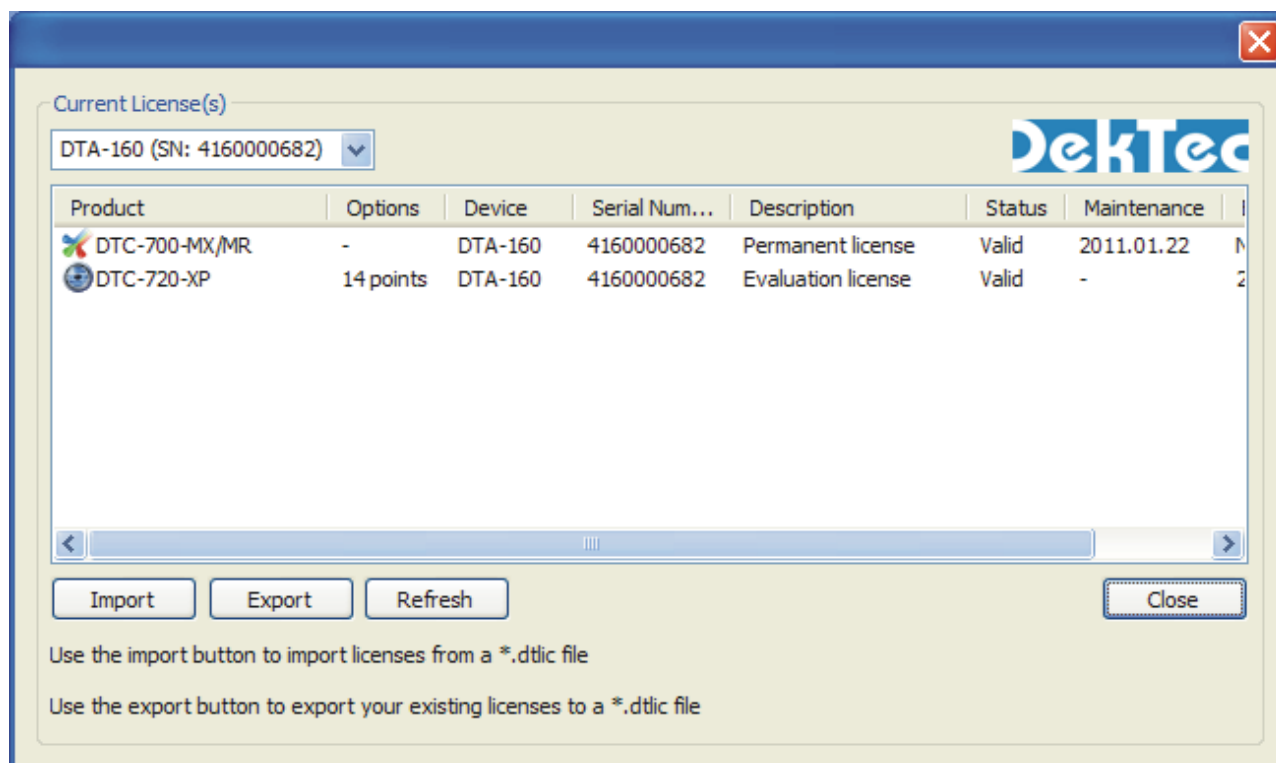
Current License(s)

DTA-160 (SN: 4160000682)

DekTec

| Product | Options | Device | Serial Num... | Description | Status | Maintenance | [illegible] |
|---|---|---|---|---|---|---|---|
| DTC-700-MX/MR | - | DTA-160 | 4160000682 | Permanent license | Valid | 2011.01.22 | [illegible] |
| DTC-720-XP | 14 points | DTA-160 | 4160000682 | Evaluation license | Valid | - | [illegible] |

Import Export Refresh Close

Use the import button to import licenses from a *.dtlic file

Use the export button to export your existing licenses to a *.dtlic file